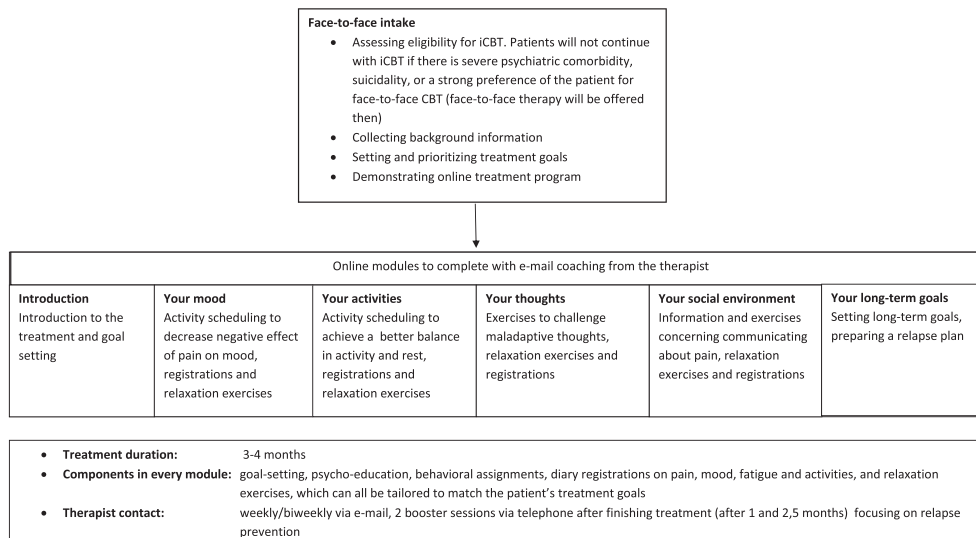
**Face-to-face intake**

- Assessing eligibility for iCBT. Patients will not continue with iCBT if there is severe psychiatric comorbidity, suicidality, or a strong preference of the patient for face-to-face CBT (face-to-face therapy will be offered then)
- Collecting background information
- Setting and prioritizing treatment goals
- Demonstrating online treatment program

Online modules to complete with e-mail coaching from the therapist

| **Introduction** | **Your mood** | **Your activities** | **Your thoughts** | **Your social environment** | **Your long-term goals** |
|---|---|---|---|---|---|
| Introduction to the treatment and goal setting | Activity scheduling to decrease negative effect of pain on mood, registrations and relaxation exercises | Activity scheduling to achieve a better balance in activity and rest, registrations and relaxation exercises | Exercises to challenge maladaptive thoughts, relaxation exercises and registrations | Information and exercises concerning communicating about pain, relaxation exercises and registrations | Setting long-term goals, preparing a relapse plan |

- **Treatment duration:** 3-4 months
- **Components in every module:** goal-setting, psycho-education, behavioral assignments, diary registrations on pain, mood, fatigue and activities, and relaxation exercises, which can all be tailored to match the patient's treatment goals
- **Therapist contact:** weekly/biweekly via e-mail, 2 booster sessions via telephone after finishing treatment (after 1 and 2,5 months) focusing on relapse prevention